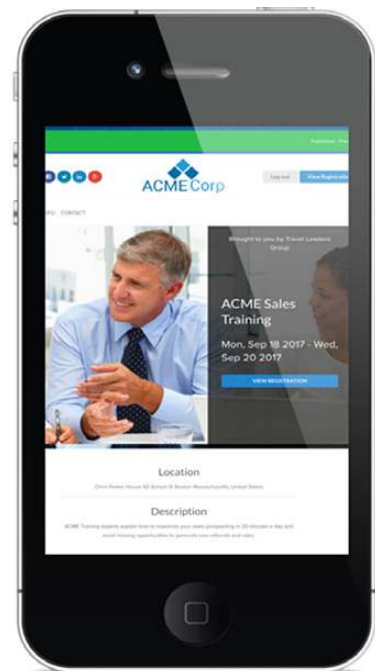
Published · Pre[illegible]

ACME Corp

Log out

View Registratio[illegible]

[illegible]FO · CONTACT

Brought to you by Travel Leaders Group

ACME Sales Training

Mon, Sep 18 2017 - Wed, Sep 20 2017

VIEW REGISTRATION

Location

Omni Parker House 60 School St Boston Massachusetts United States

Description

ACME Training experts explain how to maximize your sales prospecting in 20 minutes a day and avoid missing opportunities to generate new referrals and sales.